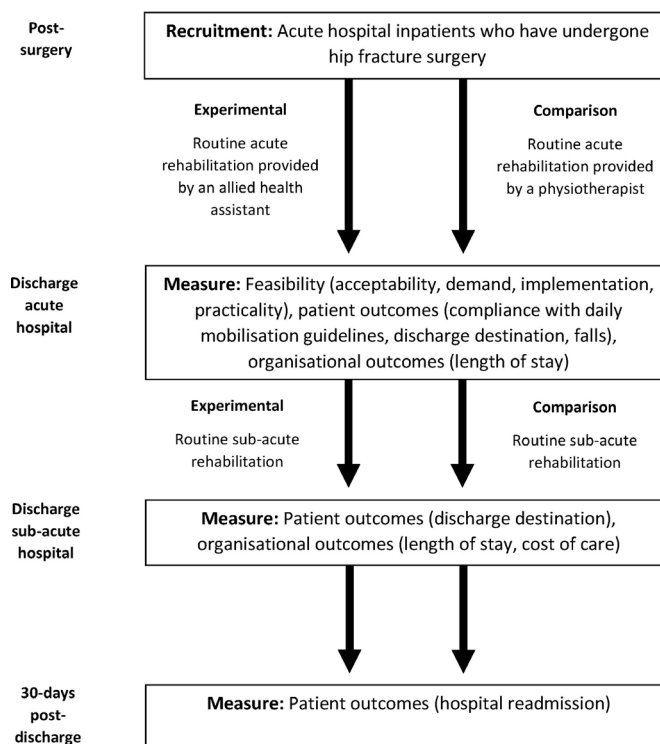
Post-surgery

Recruitment: Acute hospital inpatients who have undergone hip fracture surgery

Experimental

Routine acute rehabilitation provided by an allied health assistant

Comparison

Routine acute rehabilitation provided by a physiotherapist

Discharge acute hospital

Measure: Feasibility (acceptability, demand, implementation, practicality), patient outcomes (compliance with daily mobilisation guidelines, discharge destination, falls), organisational outcomes (length of stay)

Experimental

Routine sub-acute rehabilitation

Comparison

Routine sub-acute rehabilitation

Discharge sub-acute hospital

Measure: Patient outcomes (discharge destination), organisational outcomes (length of stay, cost of care)

30-days post-discharge

Measure: Patient outcomes (hospital readmission)